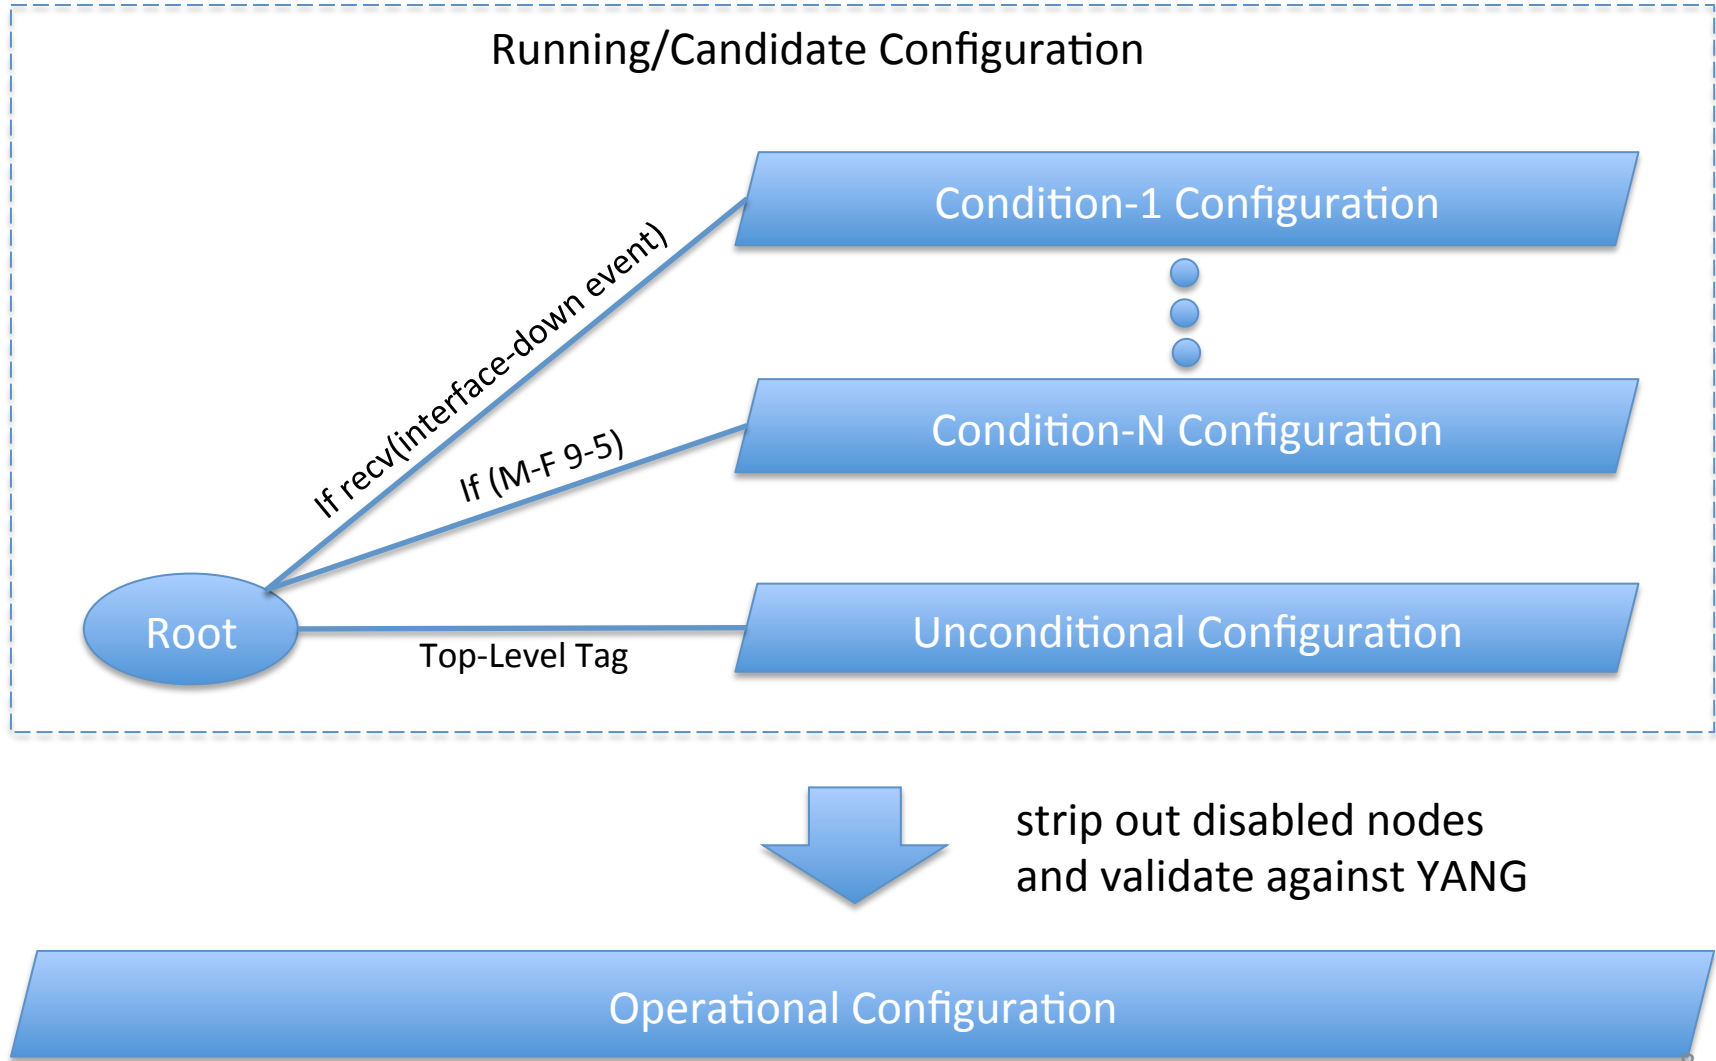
Running/Candidate Configuration

Condition-1 Configuration

If recv(interface-down event)

Condition-N Configuration

If (M-F 9-5)

Root

Unconditional Configuration

Top-Level Tag

strip out disabled nodes and validate against YANG

Operational Configuration